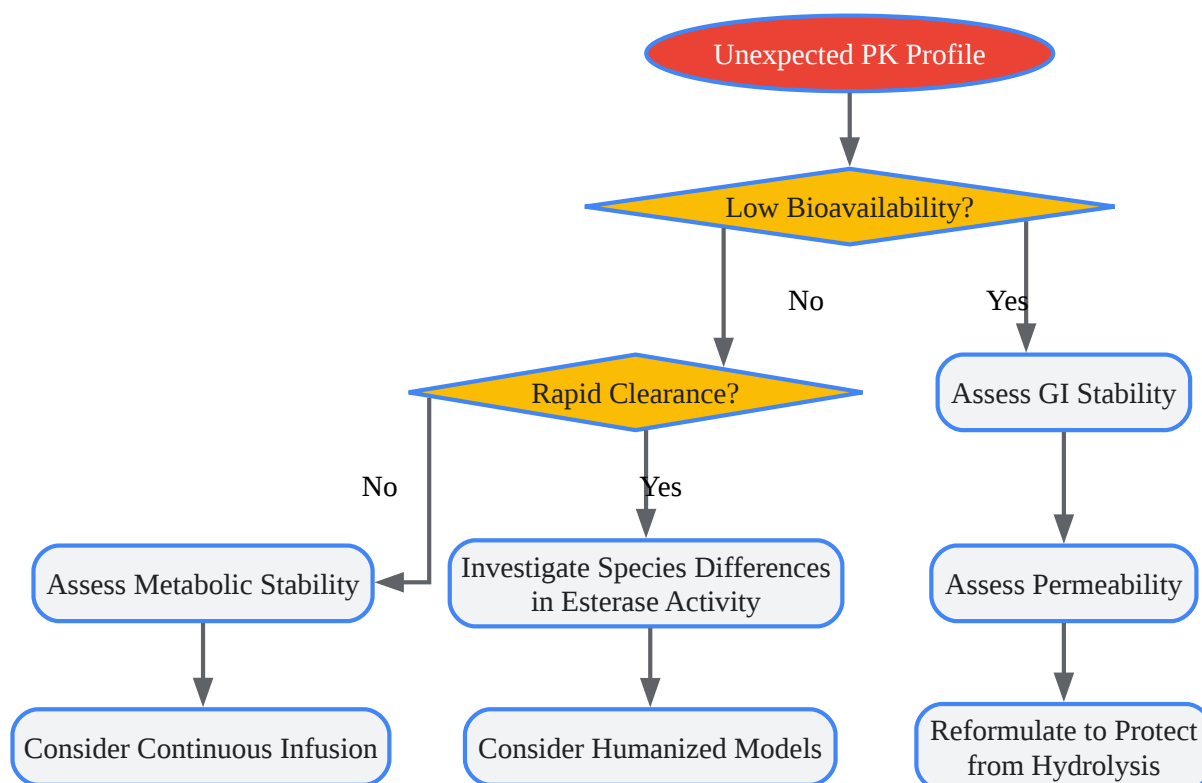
Unexpected PK Profile

Low Bioavailability?

No

Yes

Rapid Clearance?

Assess GI Stability

No

Yes

Assess Metabolic Stability

Investigate Species Differences in Esterase Activity

Assess Permeability

Consider Continuous Infusion

Consider Humanized Models

Reformulate to Protect from Hydrolysis